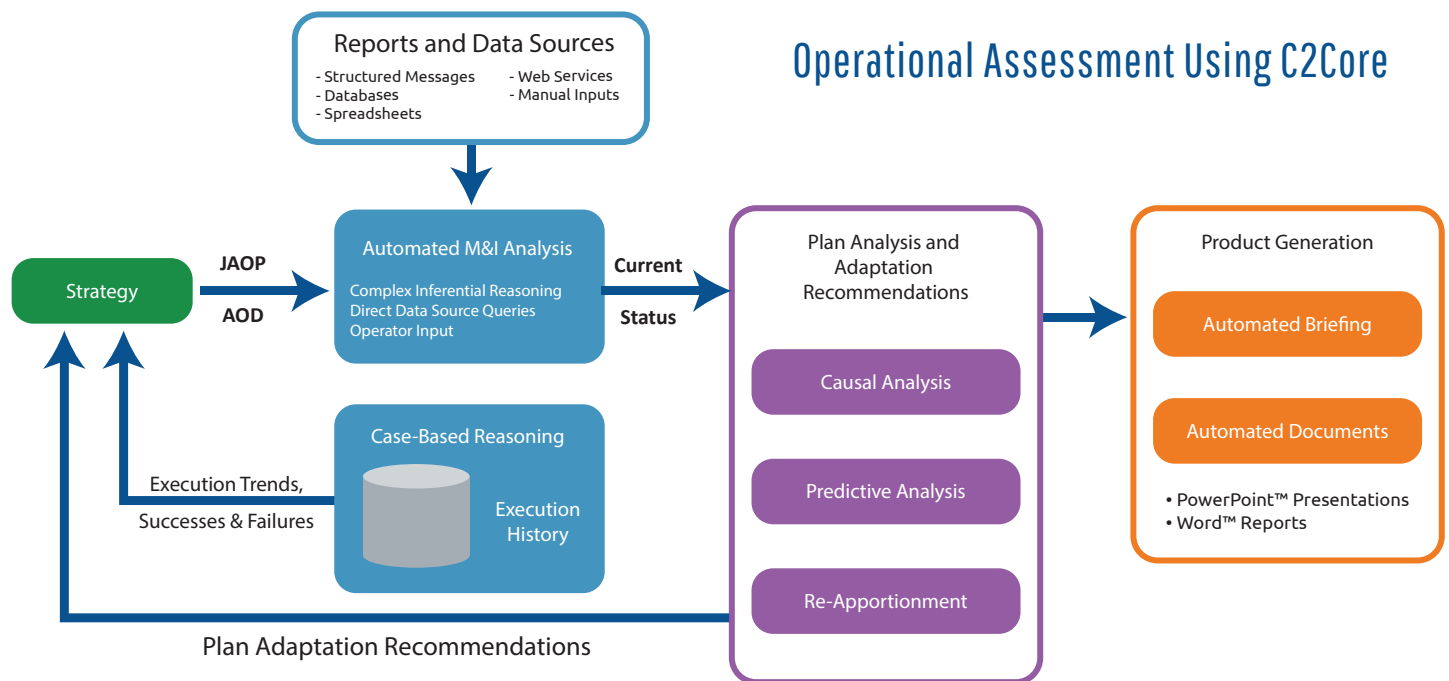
Operational Assessment Using C2Core

Reports and Data Sources
- Structured Messages
- Databases
- Spreadsheets
- Web Services
- Manual Inputs

Strategy

JAOP
AOD

Automated M&I Analysis
Complex Inferential Reasoning
Direct Data Source Queries
Operator Input

Current
Status

Case-Based Reasoning
Execution History

Execution Trends,
Successes & Failures

Plan Analysis and Adaptation Recommendations
Causal Analysis
Predictive Analysis
Re-Apportionment

Product Generation
Automated Briefing
Automated Documents
• PowerPoint™ Presentations
• Word™ Reports

Plan Adaptation Recommendations